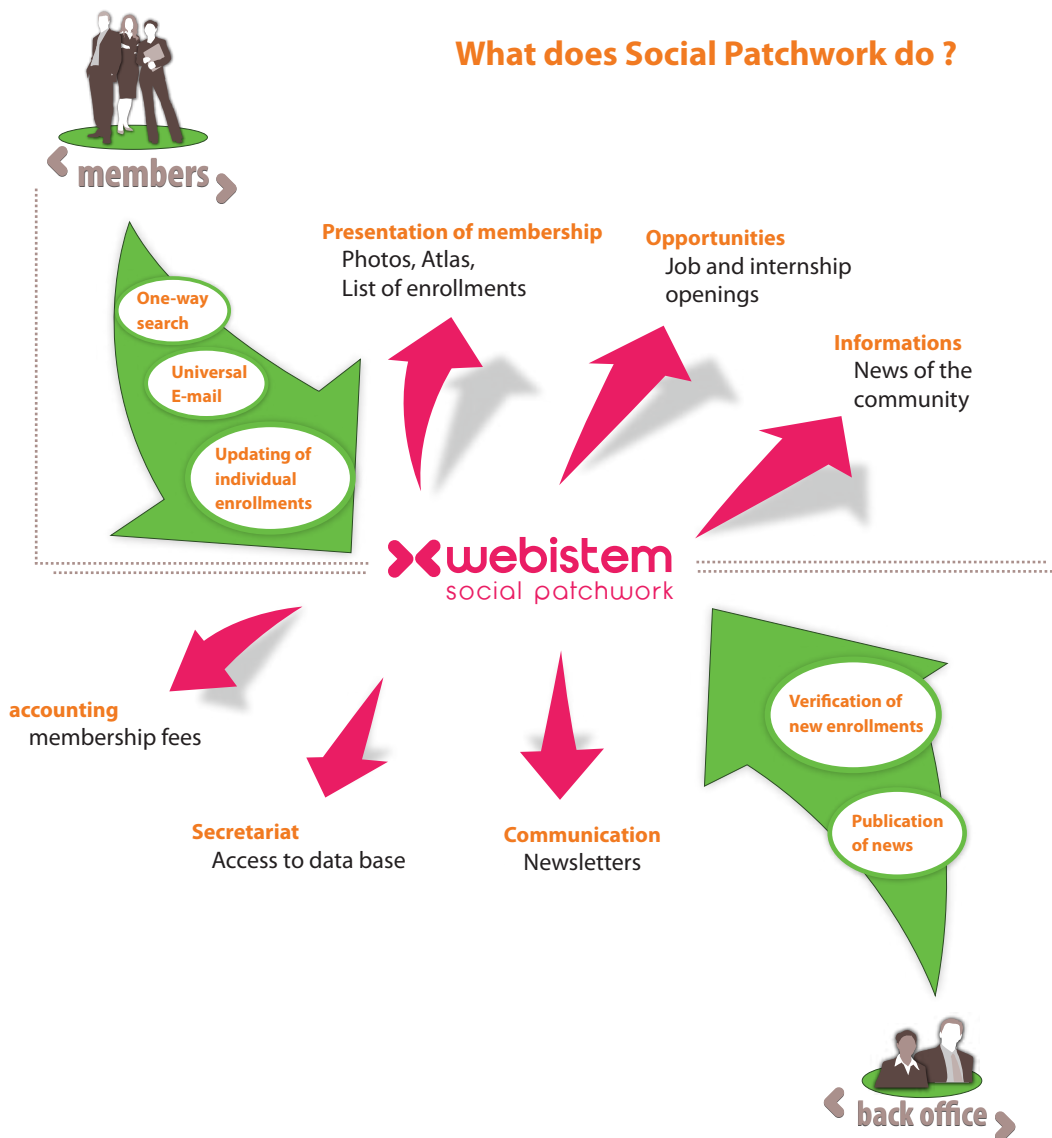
What does Social Patchwork do ?

members

One-way search

Universal E-mail

Updating of individual enrollments

Presentation of membership
Photos, Atlas,
List of enrollments

Opportunities
Job and internship openings

Informations
News of the community

webistem
social patchwork

accounting
membership fees

Secretariat
Access to data base

Communication
Newsletters

Verification of new enrollments

Publication of news

back office